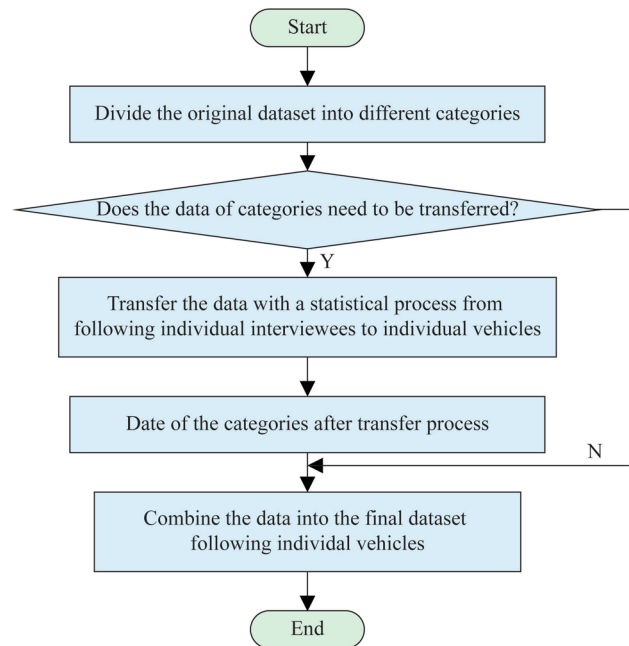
Start

Divide the original dataset into different categories

Does the data of categories need to be transferred?

Y

Transfer the data with a statistical process from following individual interviewees to individual vehicles

Date of the categories after transfer process

N

Combine the data into the final dataset following individal vehicles

End